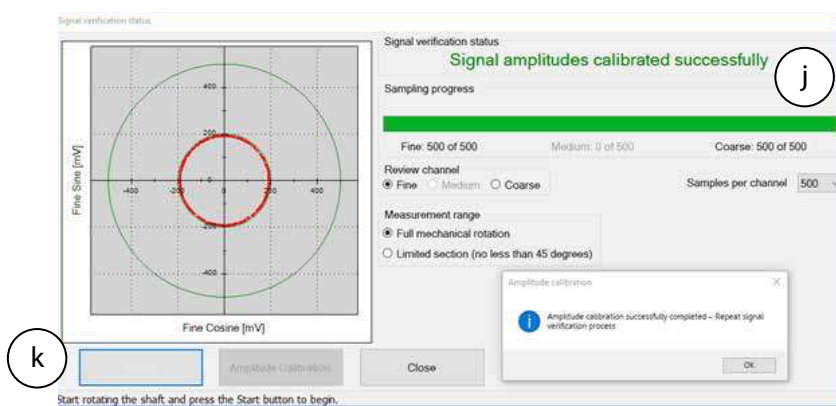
Signal verification status

400
200
-200
-400
-400
-200
200
400
Fine Sine [mV]
Fine Cosine [mV]

Signal verification status
Signal amplitudes calibrated successfully
j

Sampling progress
Fine: 500 of 500
Medium: 0 of 500
Coarse: 500 of 500

Review channel
Fine
Medium
Coarse

Samples per channel
500

Measurement range
Full mechanical rotation
Limited section (no less than 45 degrees)

Amplitude calibration
Amplitude calibration successfully completed – Repeat signal verification process
OK

k

Amplitude Calibration
Close

Start rotating the shaft and press the Start button to begin.